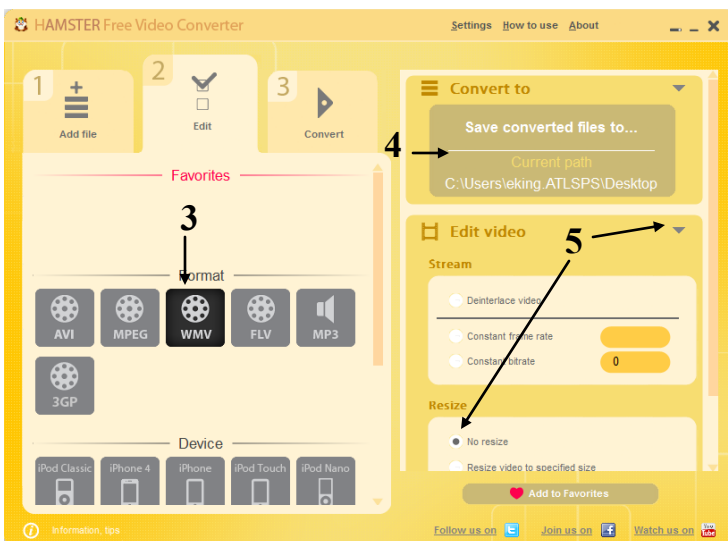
HAMSTER Free Video Converter

Settings How to use About

1 Add file

2 Edit

3 Convert

Favorites

3

Format

AVI MPEG WMV FLV MP3

3GP

Device

iPod Classic iPhone 4 iPhone iPod Touch iPod Nano

Convert to

4

Save converted files to...

Current path

C:\Users\eking.ATLSPS\Desktop

Edit video

5

Stream

Deinterlace video

Constant frame rate

Constant bitrate 0

Resize

No resize

Resize video to specified size

Add to Favorites

Information, tips

Follow us on Join us on Watch us on